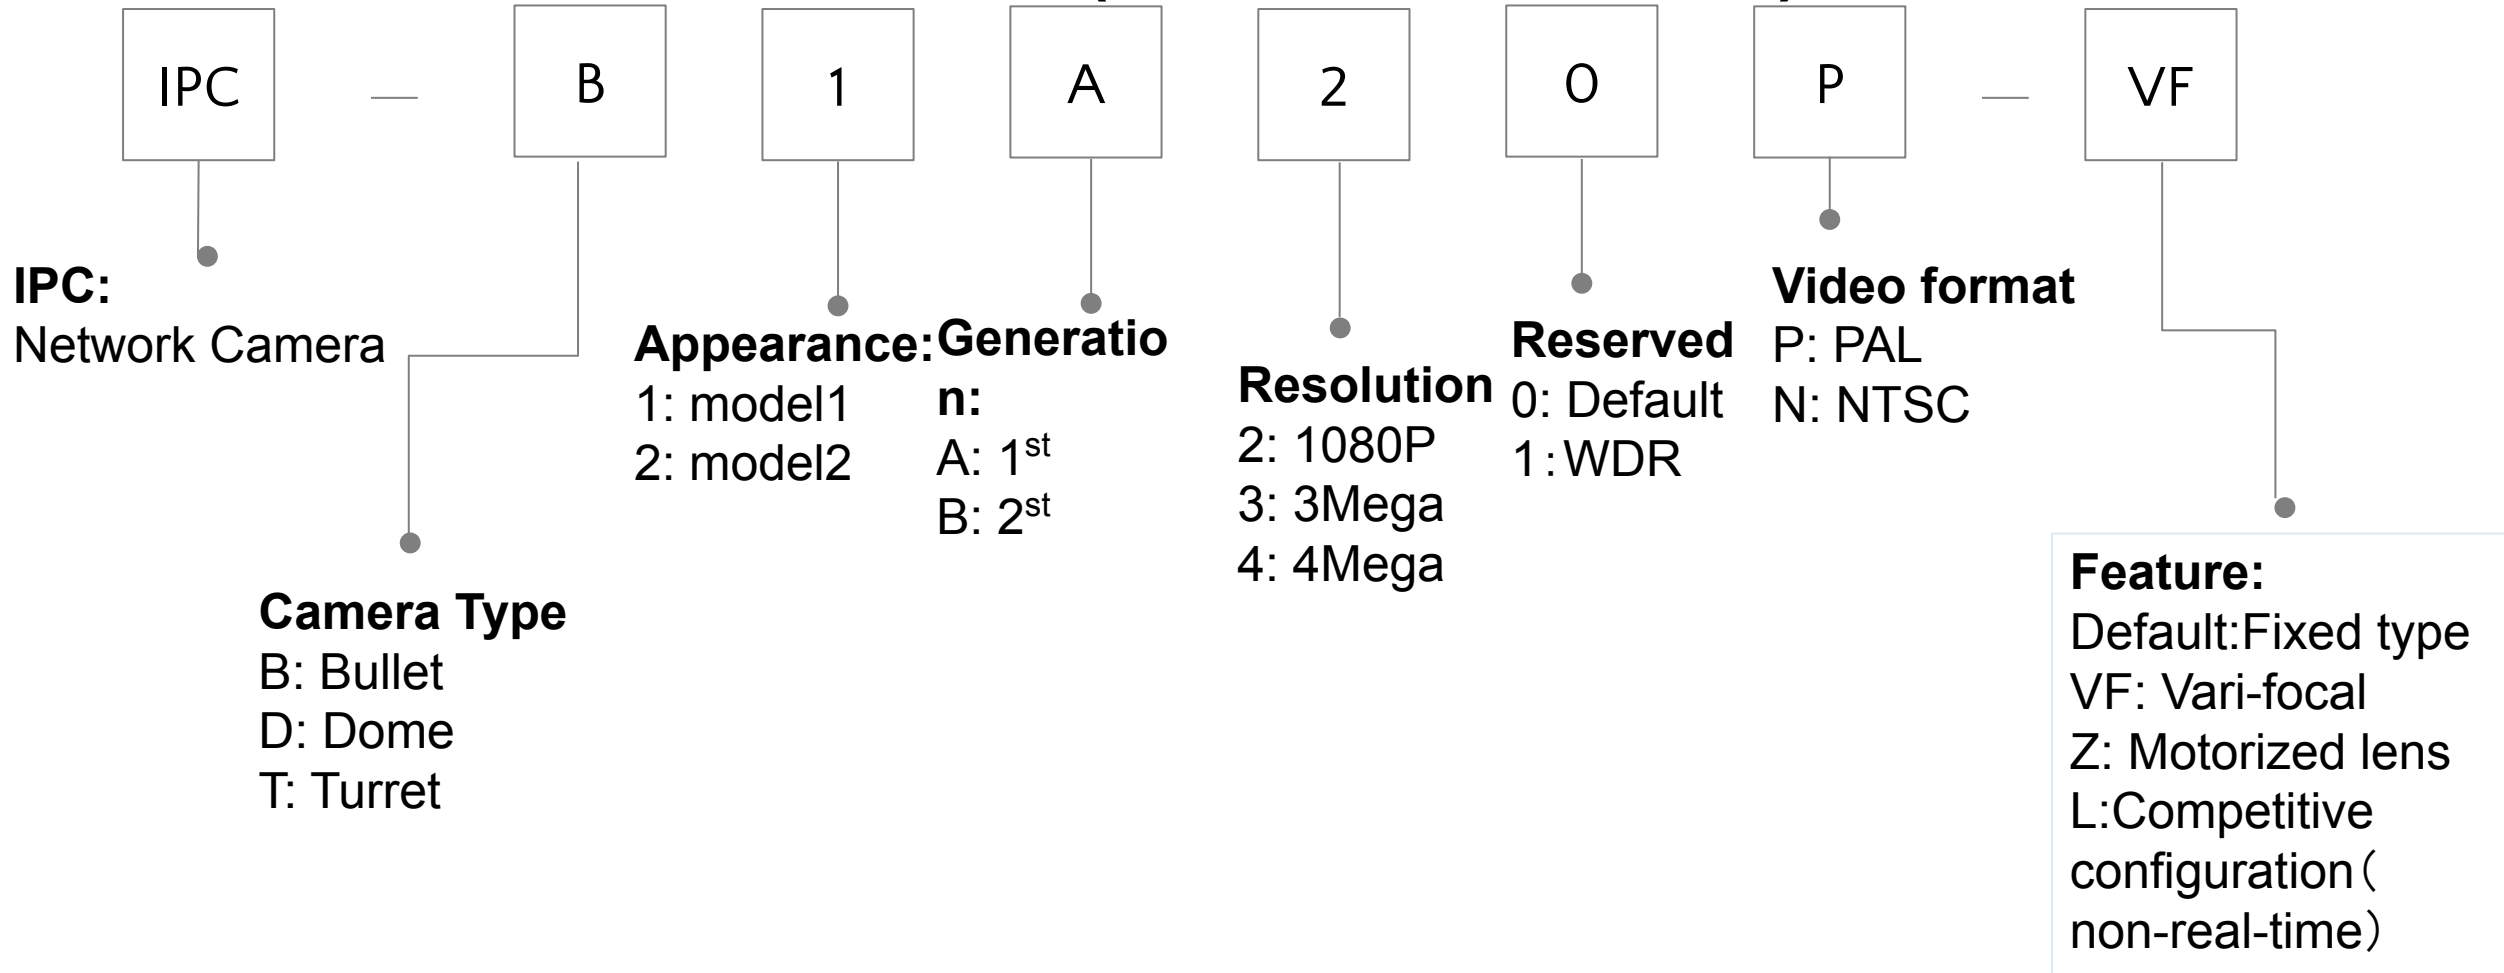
IPC — B 1 A 2 0 P — VF

**IPC:**
Network Camera

**Camera Type**
B: Bullet
D: Dome
T: Turret

**Appearance:**
1: model1
2: model2

**Generation:**
A: $1^{st}$
B: $2^{st}$

**Resolution**
2: 1080P
3: 3Mega
4: 4Mega

**Reserved**
0: Default
1：WDR

**Video format**
P: PAL
N: NTSC

**Feature:**
Default:Fixed type
VF: Vari-focal
Z: Motorized lens
L:Competitive configuration（non-real-time）